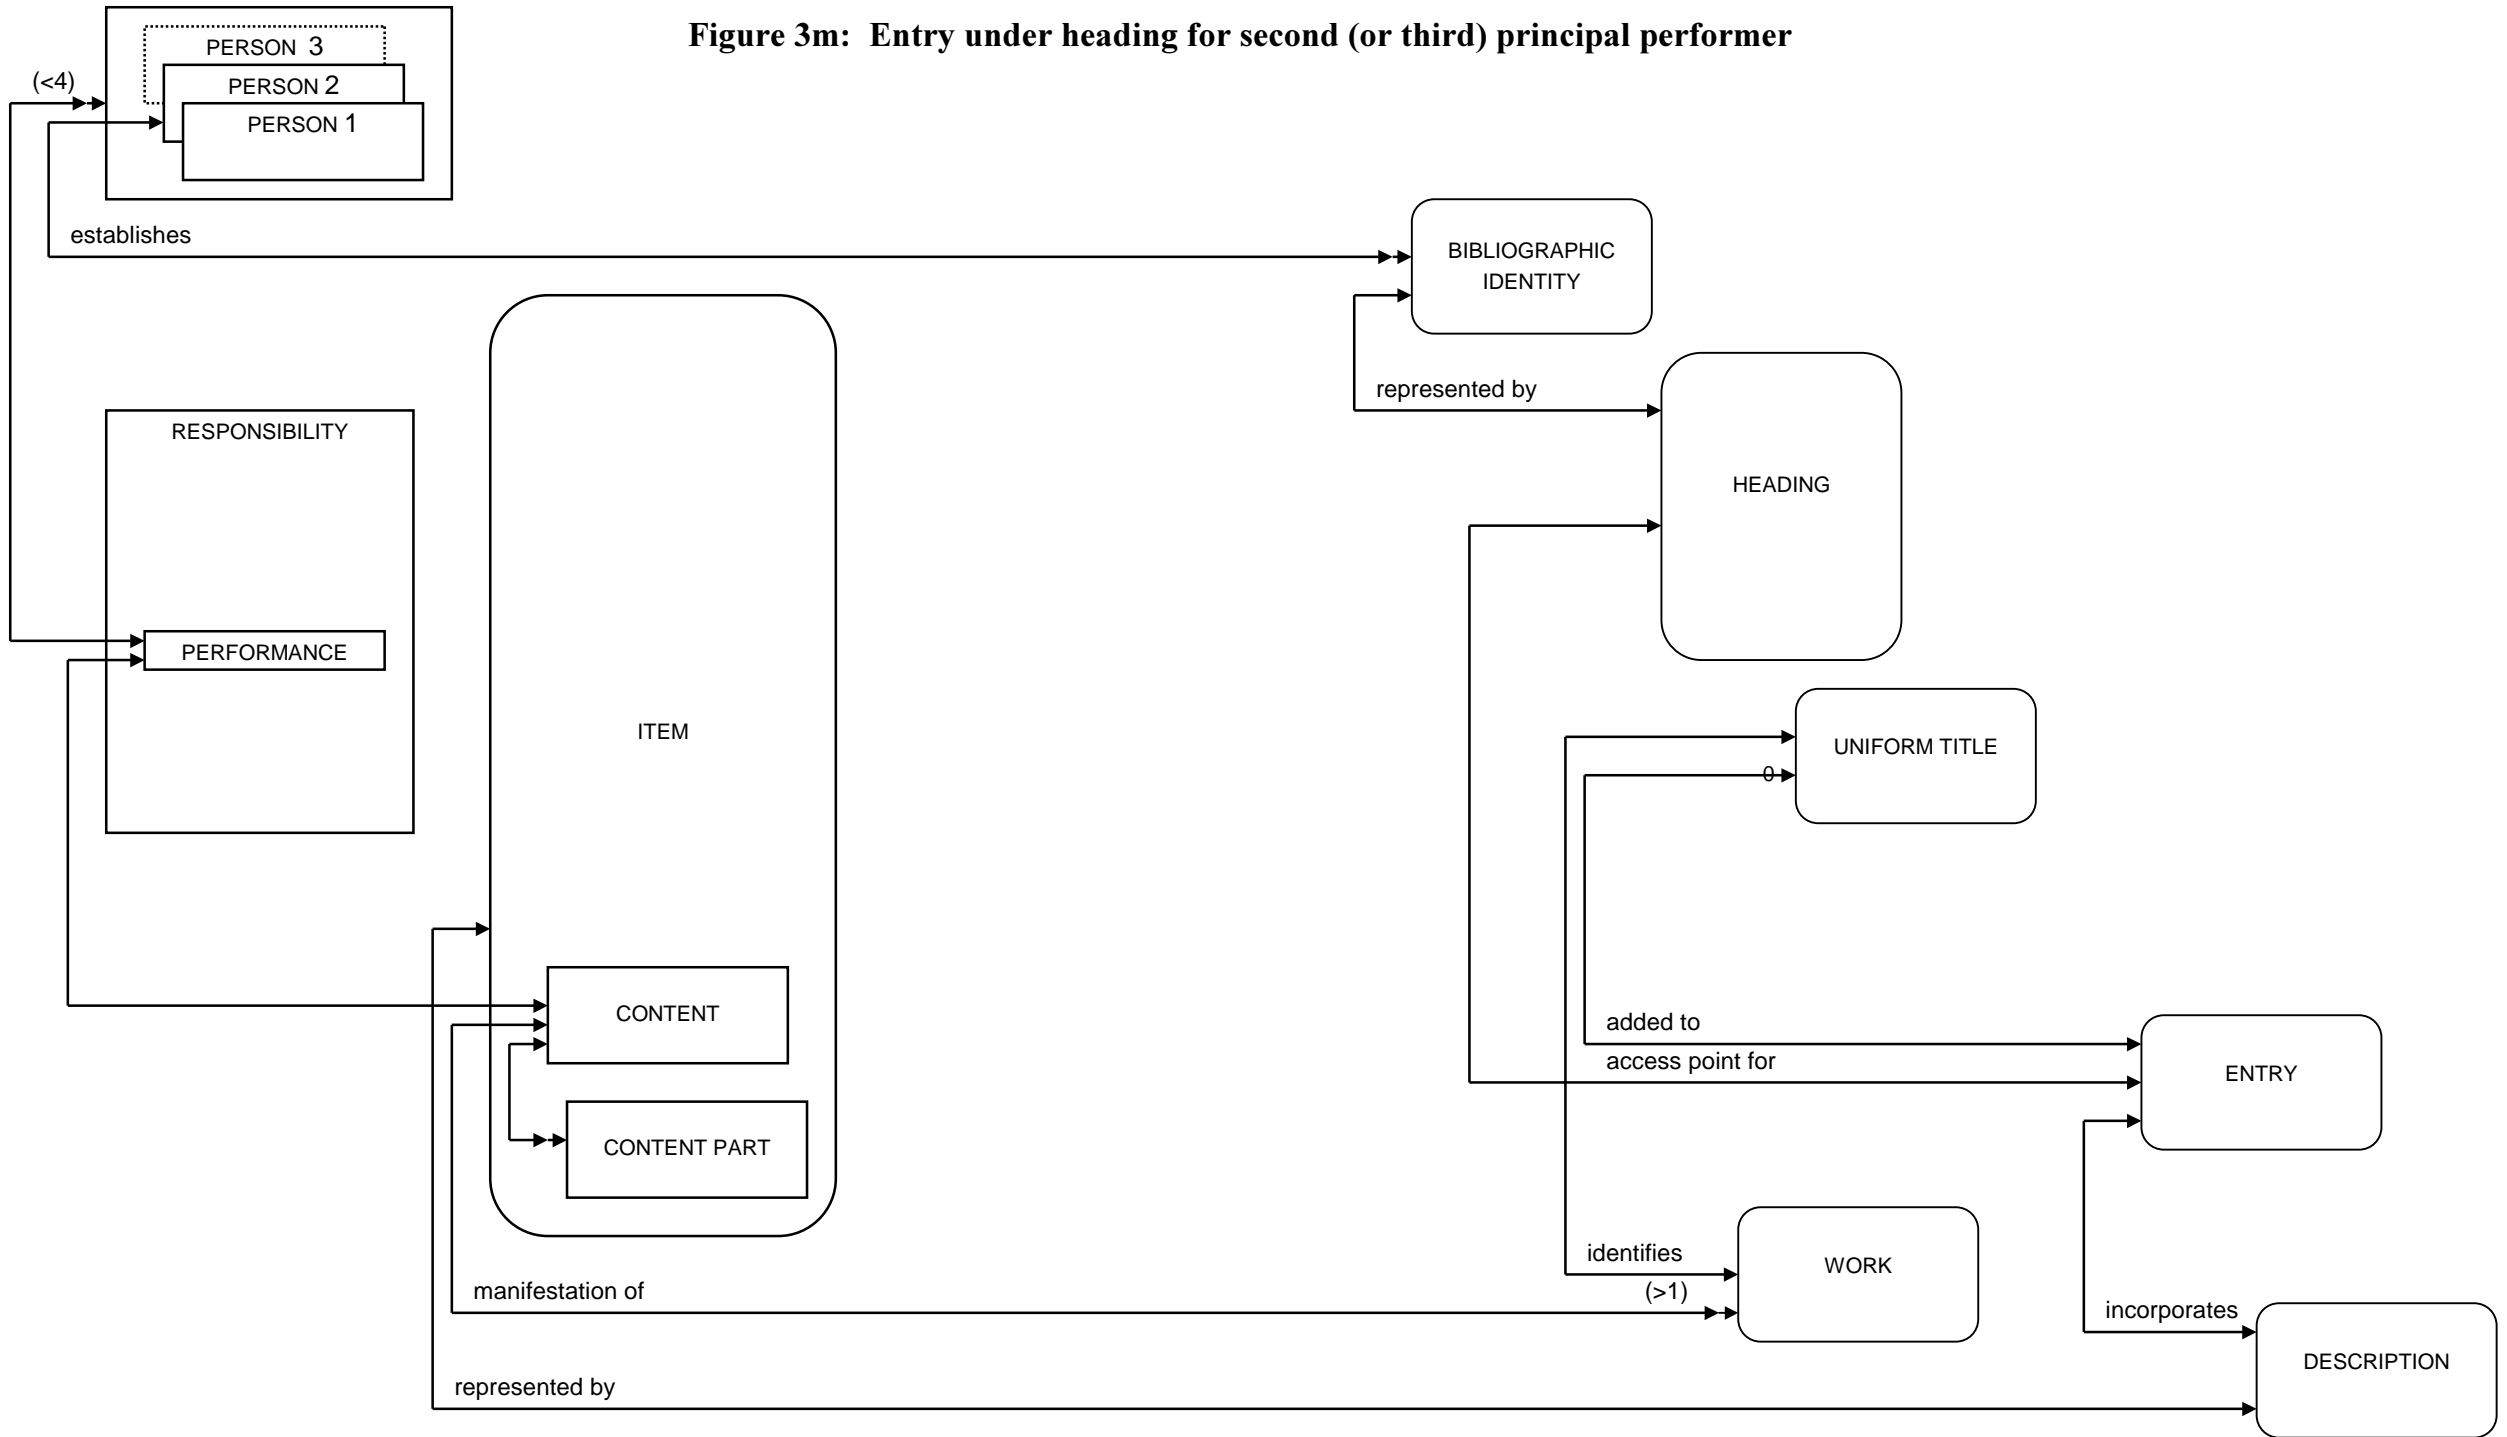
Figure 3m: Entry under heading for second (or third) principal performer

PERSON 3
PERSON 2
PERSON 1

(<4)

establishes

BIBLIOGRAPHIC IDENTITY

represented by

HEADING

RESPONSIBILITY

PERFORMANCE

ITEM

CONTENT

CONTENT PART

UNIFORM TITLE

0

added to

access point for

ENTRY

identifies

WORK

(>1)

manifestation of

incorporates

DESCRIPTION

represented by